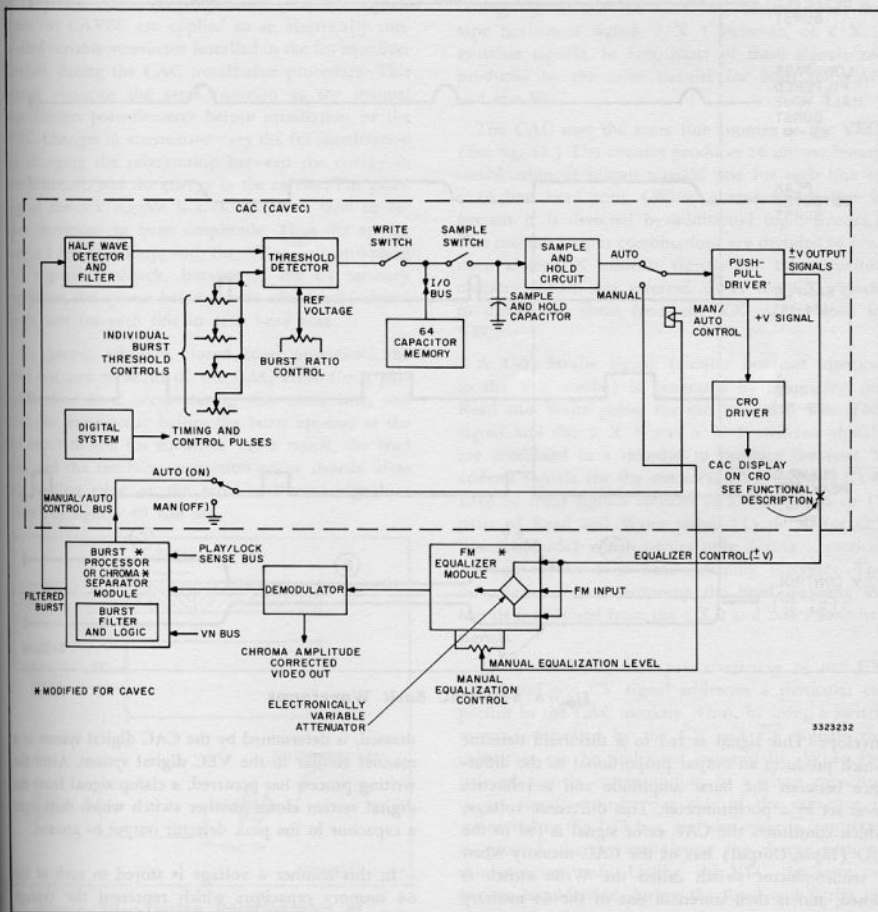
CAC (CAVEC)

HALF WAVE DETECTOR AND FILTER

THRESHOLD DETECTOR

WRITE SWITCH

SAMPLE SWITCH

SAMPLE AND HOLD CIRCUIT

AUTO

MANUAL

PUSH-PULL DRIVER

±V OUTPUT SIGNALS

REF VOLTAGE

I/O BUS

SAMPLE AND HOLD CAPACITOR

64 CAPACITOR MEMORY

MAN/ AUTO CONTROL

+V SIGNAL

INDIVIDUAL BURST THRESHOLD CONTROLS

BURST RATIO CONTROL

CRO DRIVER

DIGITAL SYSTEM

TIMING AND CONTROL PULSES

CAC DISPLAY ON CRO SEE FUNCTIONAL DESCRIPTION

AUTO (ON)

MAN (OFF)

MANUAL/AUTO CONTROL BUS

EQUALIZER CONTROL(±V)

BURST PROCESSOR OR CHROMA SEPARATOR MODULE *

PLAY/LOCK SENSE BUS

FM EQUALIZER MODULE *

FILTERED BURST

DEMODULATOR

FM INPUT

BURST FILTER AND LOGIC

VN BUS

CHROMA AMPLITUDE CORRECTED VIDEO OUT

MANUAL EQUALIZATION LEVEL

MANUAL EQUALIZATION CONTROL

*MODIFIED FOR CAVEC

ELECTRONICALLY VARIABLE ATTENUATOR

3323232